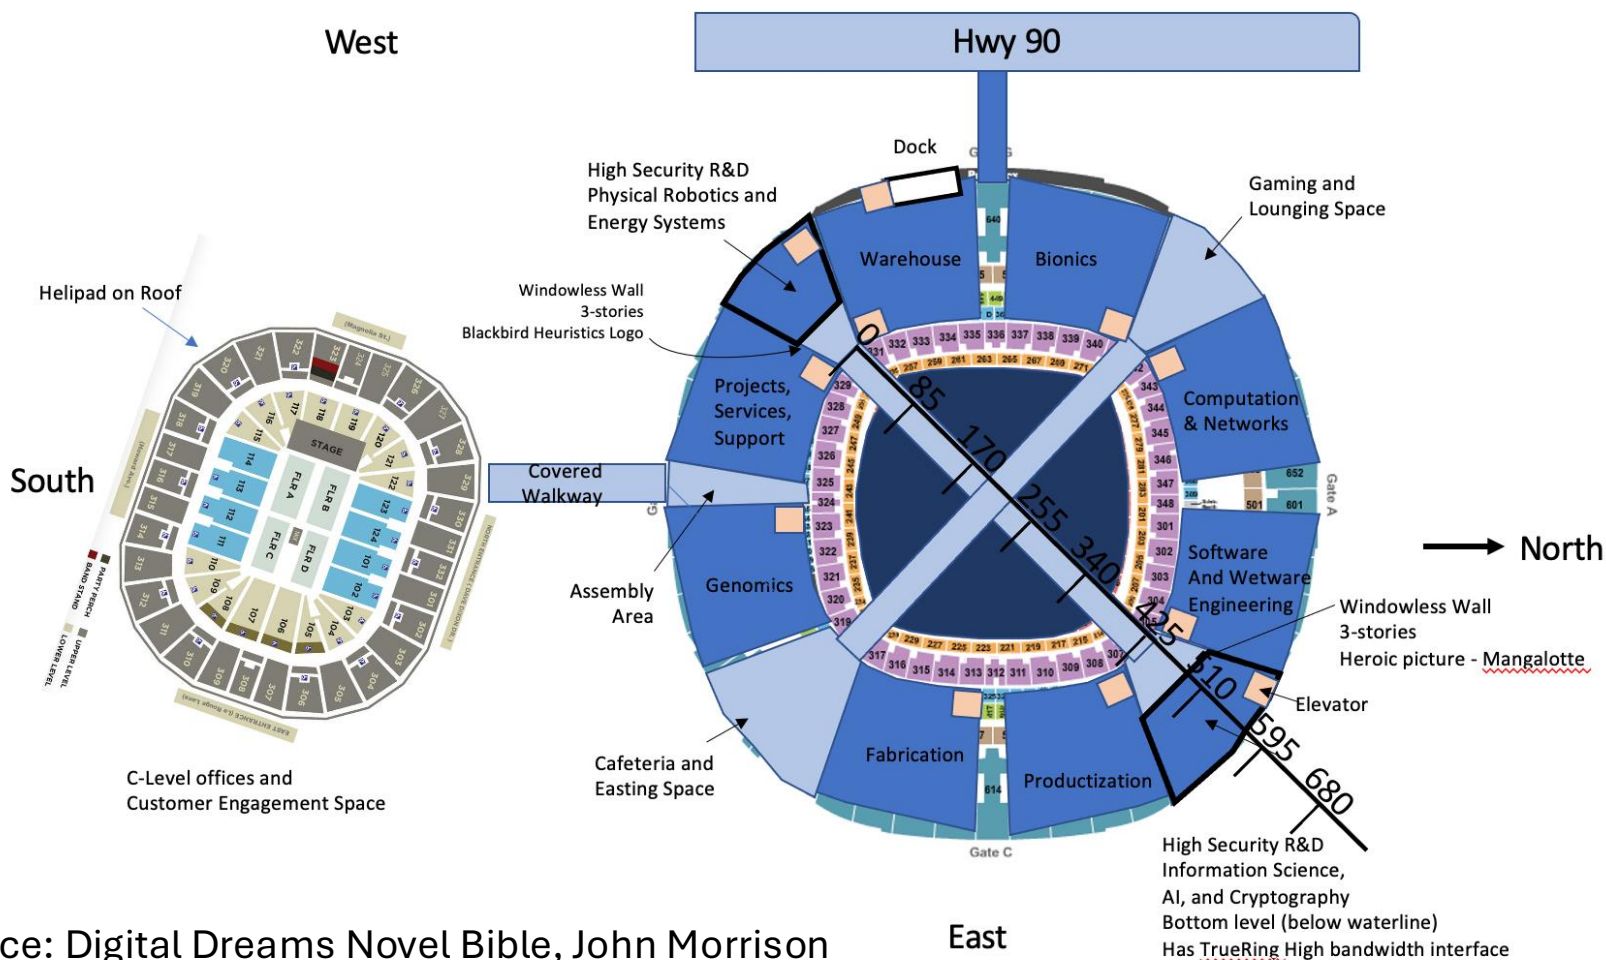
West

Hwy 90

Dock

High Security R&D Physical Robotics and Energy Systems

Gaming and Lounging Space

Warehouse

Bionics

Helipad on Roof

Windowless Wall 3-stories Blackbird Heuristics Logo

0

85

170

255

340

425

510

595

680

Projects, Services, Support

Computation & Networks

South

Covered Walkway

STAGE

FLR A

FLR B

FLR C

FLR D

Software And Wetware Engineering

North

Assembly Area

Genomics

Windowless Wall 3-stories Heroic picture - Mangalotte

Elevator

Cafeteria and Easting Space

Fabrication

Productization

C-Level offices and Customer Engagement Space

Gate C

Gate A

High Security R&D Information Science, AI, and Cryptography Bottom level (below waterline) Has TrueRing High bandwidth interface

ce: Digital Dreams Novel Bible, John Morrison

East